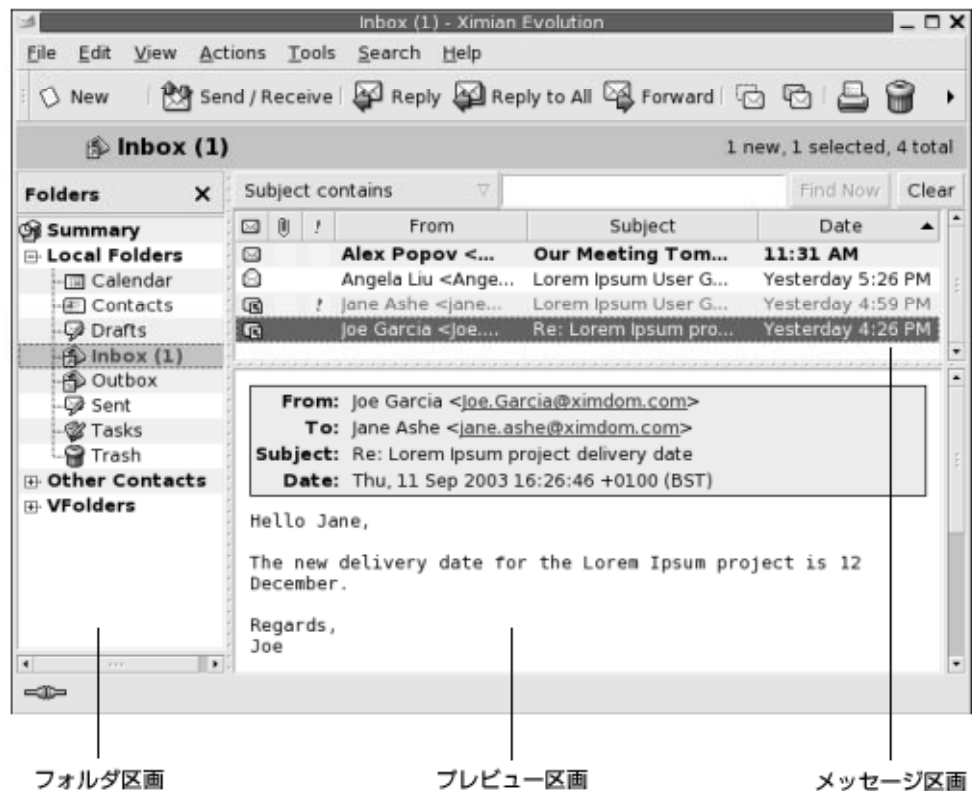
Inbox (1) - Ximian Evolution

File Edit View Actions Tools Search Help

New Send / Receive Reply Reply to All Forward

Inbox (1)

1 new, 1 selected, 4 total

Folders

Subject contains

Find Now Clear

| | | ! | From | Subject | Date |
|---|---|---|---|---|---|
| | | | Alex Popov <... | Our Meeting Tom... | 11:31 AM |
| | | | Angela Liu <Ange... | Lorem Ipsum User G... | Yesterday 5:26 PM |
| | | ! | Jane Ashe <jane... | Lorem Ipsum User G... | Yesterday 4:59 PM |
| | | | Joe Garcia <Joe.... | Re: Lorem Ipsum pro... | Yesterday 4:26 PM |

Summary
Local Folders
Calendar
Contacts
Drafts
Inbox (1)
Outbox
Sent
Tasks
Trash
Other Contacts
VFolders

From: Joe Garcia <Joe.Garcia@ximdom.com>
To: Jane Ashe <jane.ashe@ximdom.com>
Subject: Re: Lorem Ipsum project delivery date
Date: Thu, 11 Sep 2003 16:26:46 +0100 (BST)

Hello Jane,

The new delivery date for the Lorem Ipsum project is 12 December.

Regards,
Joe

フォルダ区画

プレビュー区画

メッセージ区画